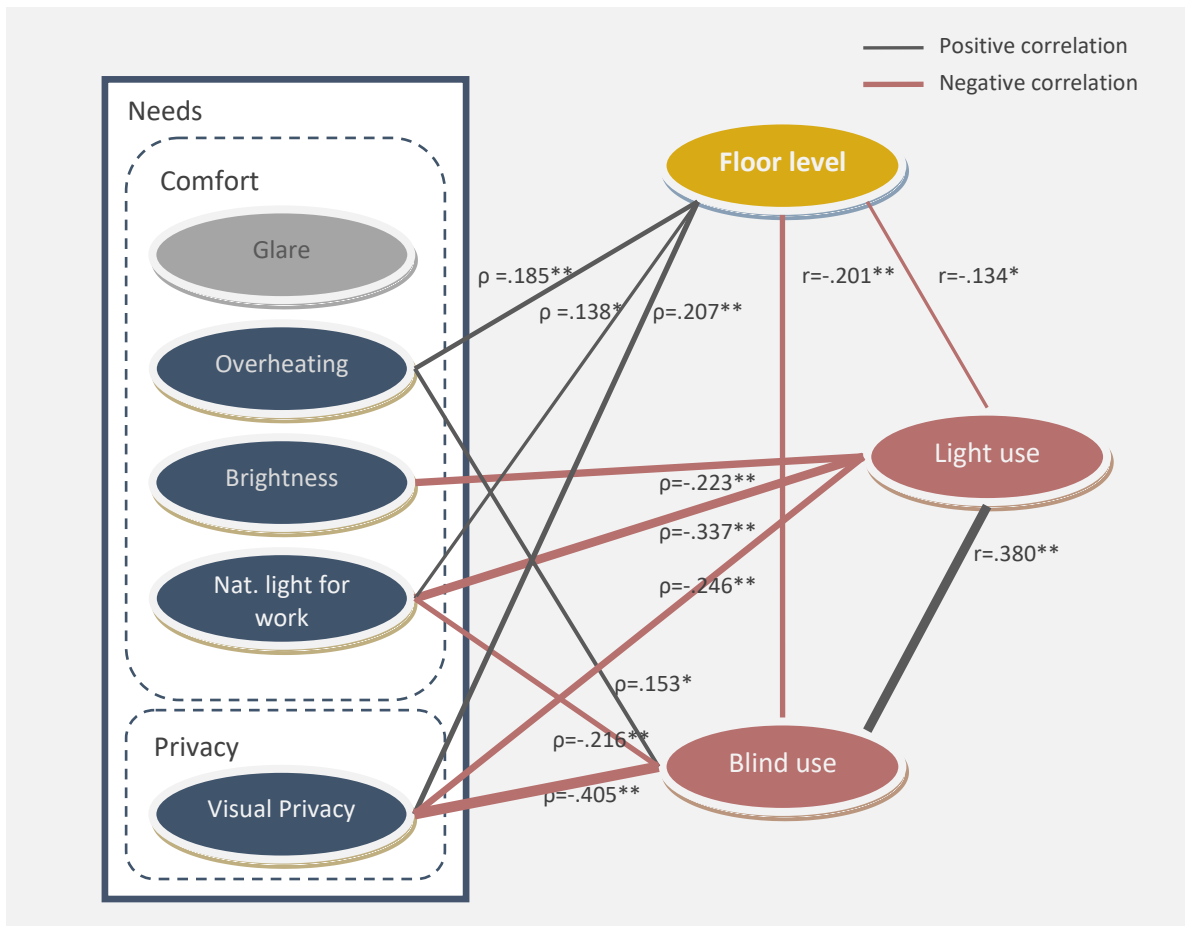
Positive correlation
Negative correlation

Needs

Comfort

Glare

Overheating

Brightness

Nat. light for work

Privacy

Visual Privacy

Floor level

Light use

Blind use

ρ =.185**

ρ =.138*

ρ=.207**

r=-.201**

r=-.134*

ρ=-.223**

ρ=-.337**

ρ=-.246**

r=.380**

ρ=.153*

ρ=-.216**

ρ=-.405**